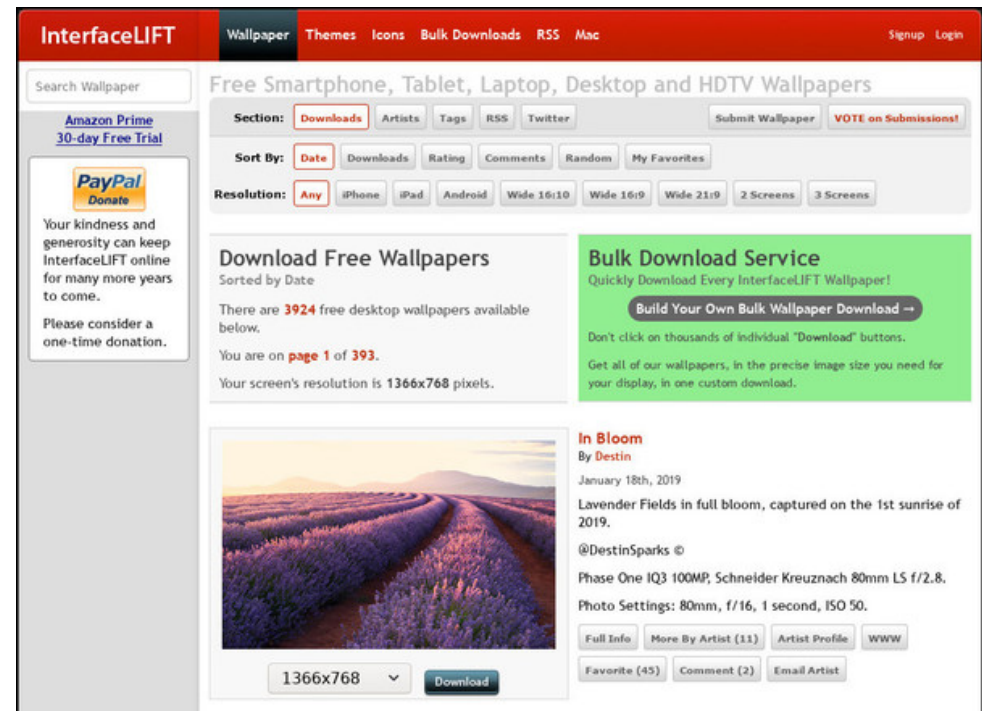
InterfaceLIFT

Wallpaper Themes Icons Bulk Downloads RSS Mac

Signup Login

Search Wallpaper

Amazon Prime
30-day Free Trial

PayPal Donate

Your kindness and generosity can keep InterfaceLIFT online for many more years to come.

Please consider a one-time donation.

Free Smartphone, Tablet, Laptop, Desktop and HDTV Wallpapers

Section: Downloads Artists Tags RSS Twitter Submit Wallpaper VOTE on Submissions!

Sort By: Date Downloads Rating Comments Random My Favorites

Resolution: Any iPhone iPad Android Wide 16:10 Wide 16:9 Wide 21:9 2 Screens 3 Screens

Download Free Wallpapers
Sorted by Date

There are 3924 free desktop wallpapers available below.

You are on page 1 of 393.

Your screen's resolution is 1366x768 pixels.

Bulk Download Service
Quickly Download Every InterfaceLIFT Wallpaper!

Build Your Own Bulk Wallpaper Download →

Don't click on thousands of individual "Download" buttons.

Get all of our wallpapers, in the precise image size you need for your display, in one custom download.

In Bloom
By Destin

January 18th, 2019

Lavender Fields in full bloom, captured on the 1st sunrise of 2019.

@DestinSparks ©

Phase One IQ3 100MP, Schneider Kreuznach 80mm LS f/2.8.

Photo Settings: 80mm, f/16, 1 second, ISO 50.

Full Info More By Artist (11) Artist Profile WWW

Favorite (45) Comment (2) Email Artist

1366x768

Download